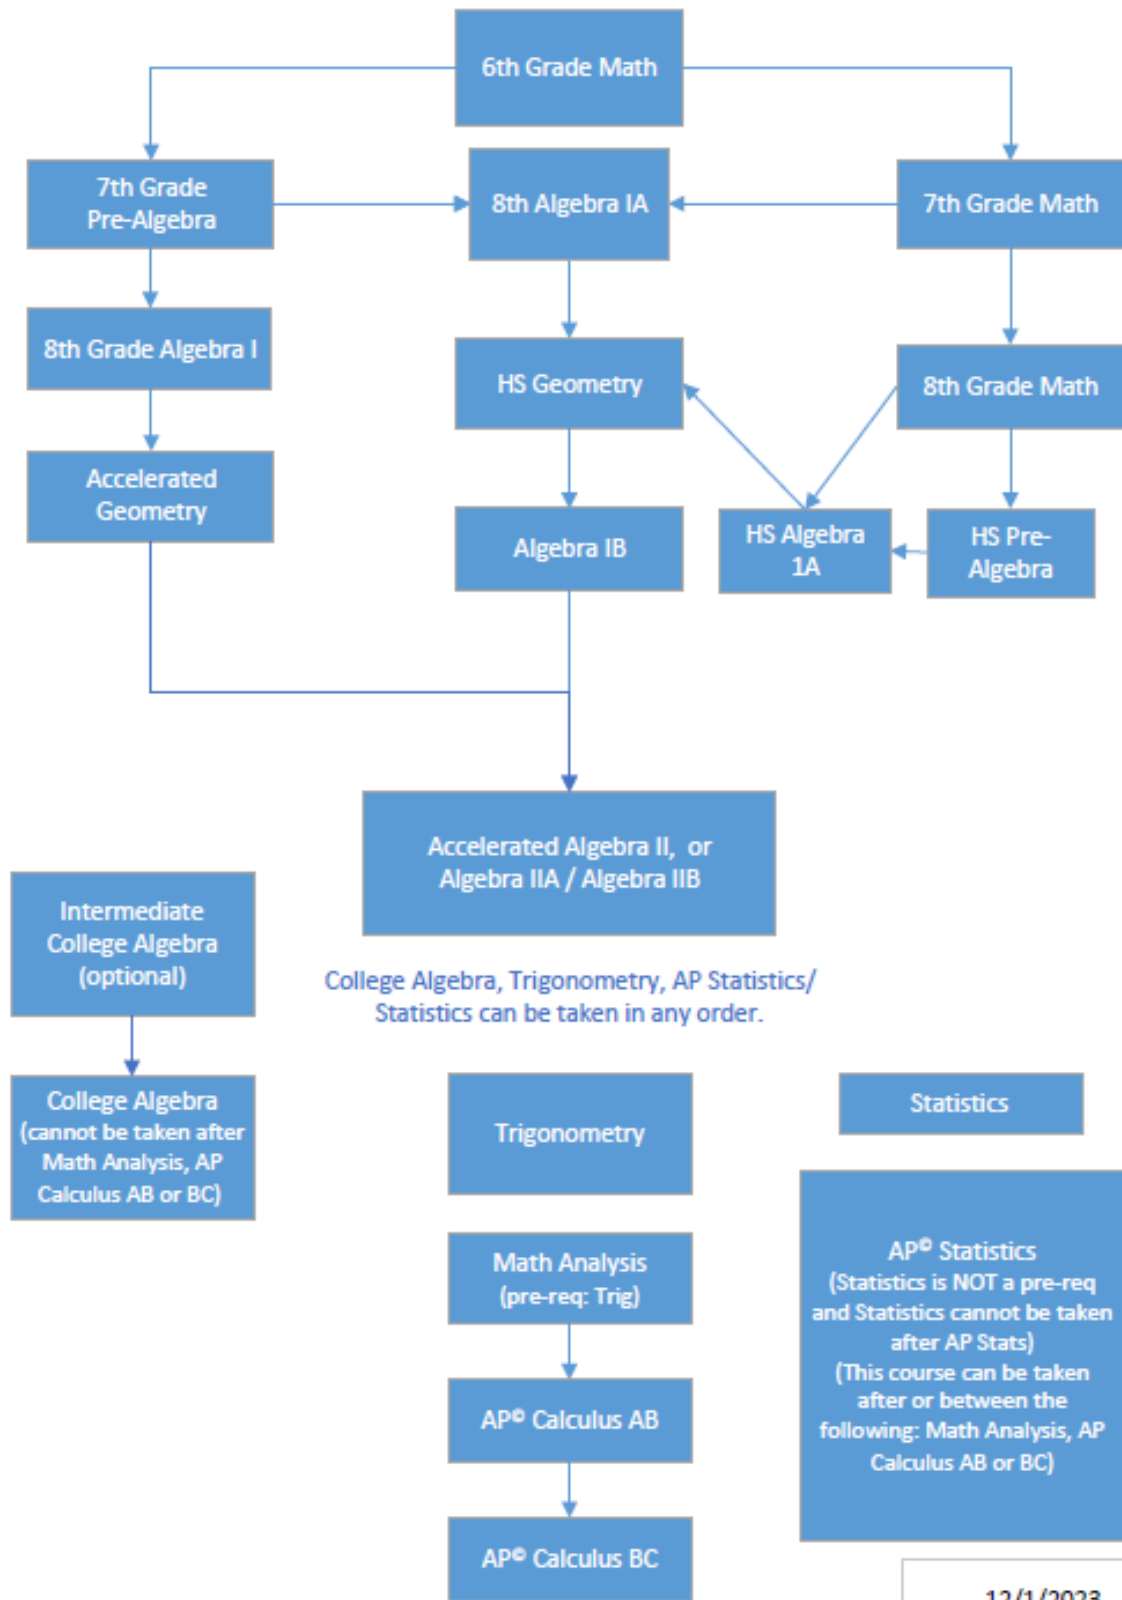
6th Grade Math

7th Grade Pre-Algebra

8th Algebra IA

7th Grade Math

8th Grade Algebra I

HS Geometry

8th Grade Math

Accelerated Geometry

Algebra IB

HS Algebra 1A

HS Pre-Algebra

Accelerated Algebra II, or Algebra IIA / Algebra IIB

Intermediate College Algebra (optional)

College Algebra, Trigonometry, AP Statistics/ Statistics can be taken in any order.

College Algebra (cannot be taken after Math Analysis, AP Calculus AB or BC)

Trigonometry

Statistics

Math Analysis (pre-req: Trig)

AP© Statistics (Statistics is NOT a pre-req and Statistics cannot be taken after AP Stats) (This course can be taken after or between the following: Math Analysis, AP Calculus AB or BC)

AP© Calculus AB

AP© Calculus BC

12/1/2023